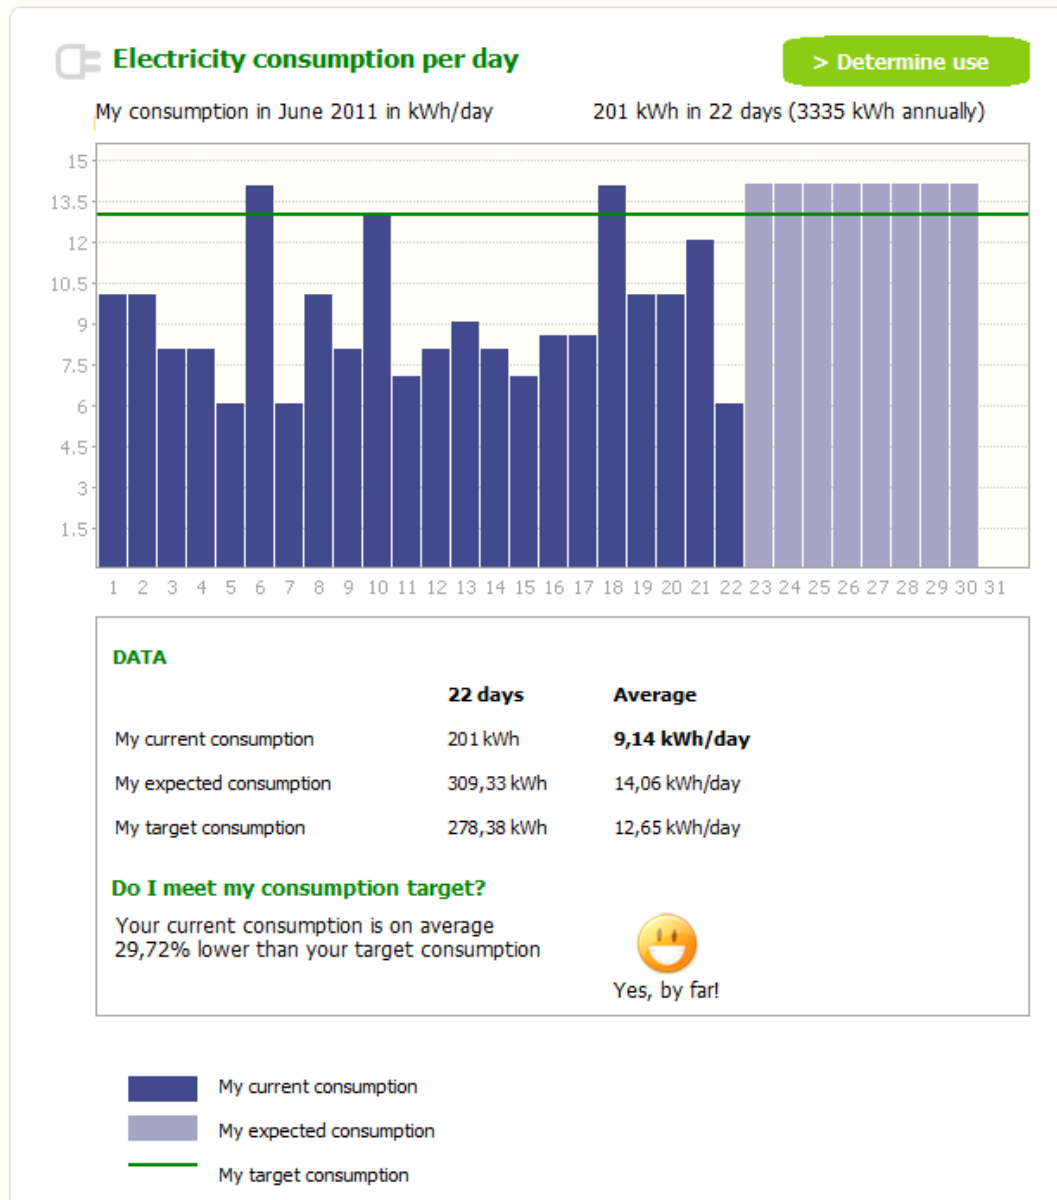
Electricity consumption per day

> Determine use

My consumption in June 2011 in kWh/day

201 kWh in 22 days (3335 kWh annually)

15
13.5
12
10.5
9
7.5
6
4.5
3
1.5

1 2 3 4 5 6 7 8 9 10 11 12 13 14 15 16 17 18 19 20 21 22 23 24 25 26 27 28 29 30 31

DATA

| | 22 days | Average |
|---|---|---|
| My current consumption | 201 kWh | **9,14 kWh/day** |
| My expected consumption | 309,33 kWh | 14,06 kWh/day |
| My target consumption | 278,38 kWh | 12,65 kWh/day |

Do I meet my consumption target?

Your current consumption is on average 29,72% lower than your target consumption

Yes, by far!

My current consumption

My expected consumption

My target consumption